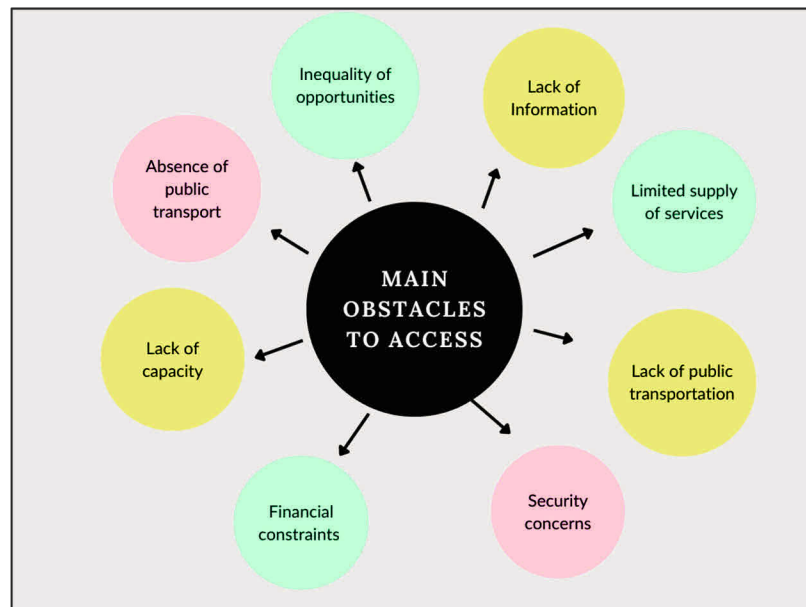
MAIN OBSTACLES TO ACCESS

Inequality of opportunities

Lack of Information

Limited supply of services

Lack of public transportation

Security concerns

Financial constraints

Lack of capacity

Absence of public transport